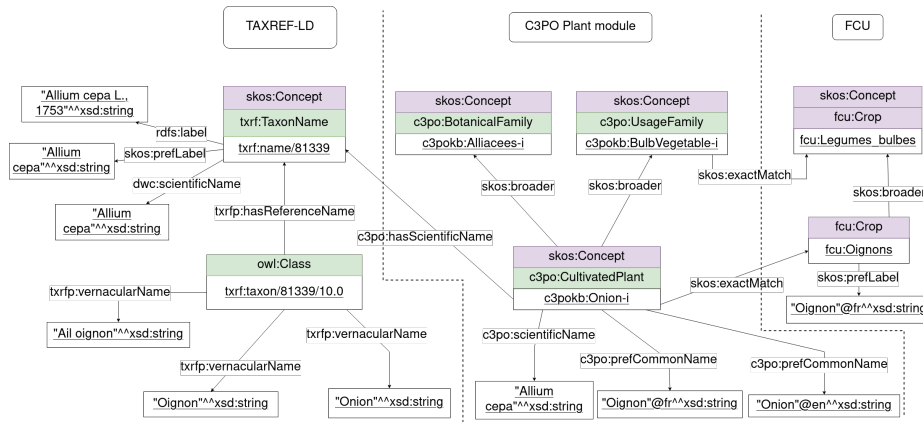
TAXREF-LD

C3PO Plant module

FCU

"Allium cepa L., 1753"^^xsd:string

rdfs:label

"Allium cepa"^^xsd:string

skos:prefLabel

dwc:scientificName

"Allium cepa"^^xsd:string

skos:Concept
txrf:TaxonName
txrf:name/81339

txrfp:hasReferenceName

owl:Class
txrf:taxon/81339/10.0

txrfp:vernacularName

"Ail oignon"^^xsd:string

txrfp:vernacularName

txrfp:vernacularName

"Oignon"^^xsd:string

"Onion"^^xsd:string

skos:Concept
c3po:BotanicalFamily
c3pokb:Alliacees-i

skos:Concept
c3po:UsageFamily
c3pokb:BulbVegetable-i

skos:broader

skos:broader

c3po:hasScientificName

skos:Concept
c3po:CultivatedPlant
c3pokb:Onion-i

c3po:scientificName

"Allium cepa"^^xsd:string

c3po:prefCommonName

"Oignon"@fr^^xsd:string

c3po:prefCommonName

"Onion"@en^^xsd:string

skos:exactMatch

skos:exactMatch

skos:Concept
fcu:Crop
fcu:Legumes_bulbes

skos:broader

fcu:Crop
fcu:Oignons

skos:prefLabel

"Oignon"@fr^^xsd:string